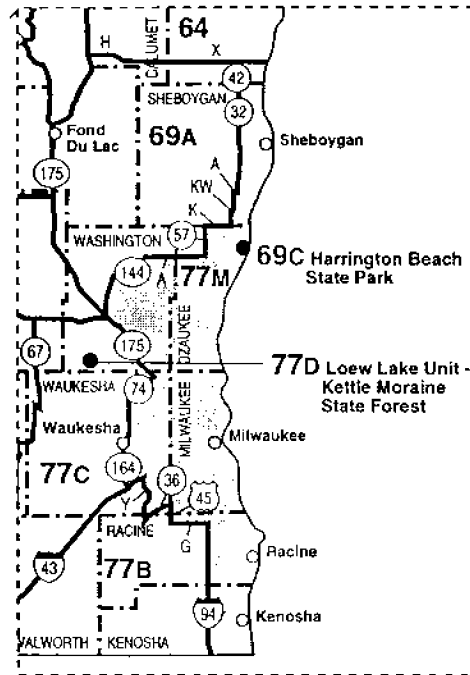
64
H
CALUMET
X
42
SHEBOYGAN
32
Fond Du Lac
69A
Sheboygan
175
A
KW
K
WASHINGTON
57
69C Harrington Beach State Park
144
A
77M
OZAUKEE
67
175
77D Loew Lake Unit - Kettle Moraine State Forest
WAUKESHA
74
Waukesha
MILWAUKEE
Milwaukee
77C
164
36
Y
45
RACINE
G
Racine
43
77B
94
Kenosha
WALWORTH
KENOSHA